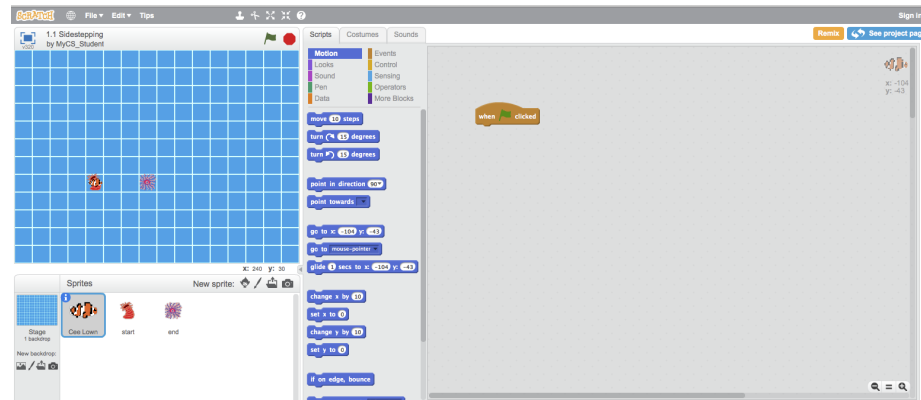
SCRATCH File▾ Edit▾ Tips

Sign in

1.1 Sidestepping
by MyCS_Student

v460

x: 240 y: 30

Sprites

New sprite:

Stage
1 backdrop

New backdrop:

Cee Lown

start

end

Scripts Costumes Sounds

Motion
Looks
Sound
Pen
Data

Events
Control
Sensing
Operators
More Blocks

move 10 steps

turn ↻ 15 degrees

turn ↺ 15 degrees

point in direction 90▾

point towards ▾

go to x: -104 y: -43

go to mouse-pointer ▾

glide 1 secs to x: -104 y: -43

change x by 10

set x to 0

change y by 10

set y to 0

if on edge, bounce

Remix

See project page

x: -104
y: -43

when clicked